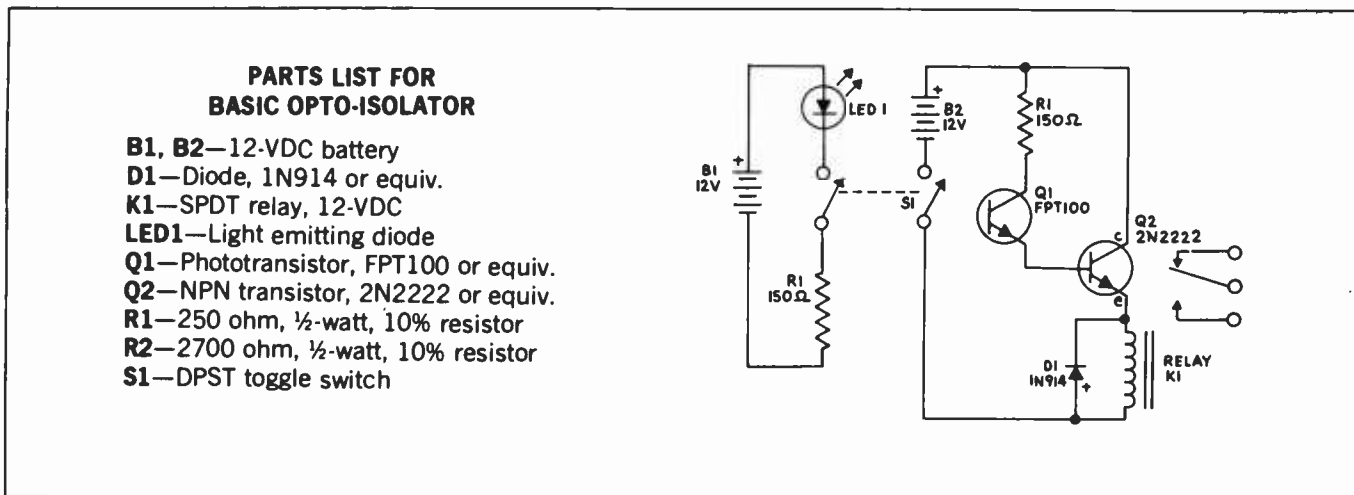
PARTS LIST FOR
BASIC OPTO-ISOLATOR

B1, B2—12-VDC battery
D1—Diode, 1N914 or equiv.
K1—SPDT relay, 12-VDC
LED1—Light emitting diode
Q1—Phototransistor, FPT100 or equiv.
Q2—NPN transistor, 2N2222 or equiv.
R1—250 ohm, ½-watt, 10% resistor
R2—2700 ohm, ½-watt, 10% resistor
S1—DPST toggle switch

LED 1
B1 12V
+
R1 150Ω
B2 12V
+
S1
R1 150Ω
Q1 FPT100
Q2 2N2222
c
e
D1 1N914
+
RELAY K1